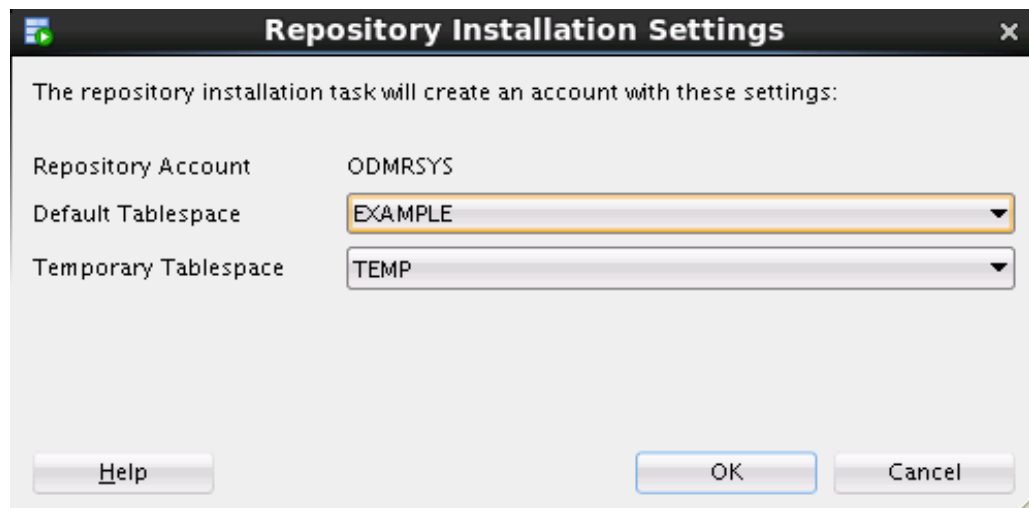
Repository Installation Settings

The repository installation task will create an account with these settings:

Repository Account ODMRSYS

Default Tablespace EXAMPLE

Temporary Tablespace TEMP

Help

OK

Cancel